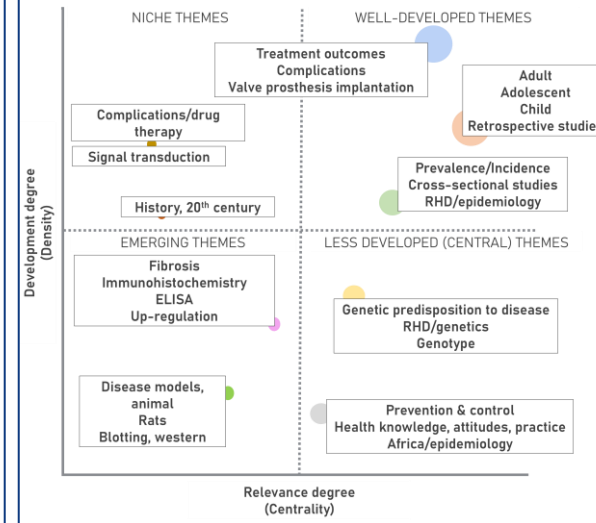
NICHE THEMES

WELL-DEVELOPED THEMES

Treatment outcomes
Complications
Valve prosthesis implantation

Adult
Adolescent
Child
Retrospective studie

Complications/drug therapy

Signal transduction

Prevalence/Incidence
Cross-sectional studies
RHD/epidemiology

History, 20$^{th}$ century

EMERGING THEMES

LESS DEVELOPED (CENTRAL) THEMES

Fibrosis
Immunohistochemistry
ELISA
Up-regulation

Genetic predisposition to disease
RHD/genetics
Genotype

Disease models, animal
Rats
Blotting, western

Prevention & control
Health knowledge, attitudes, practice
Africa/epidemiology

Development degree
(Density)

Relevance degree
(Centrality)